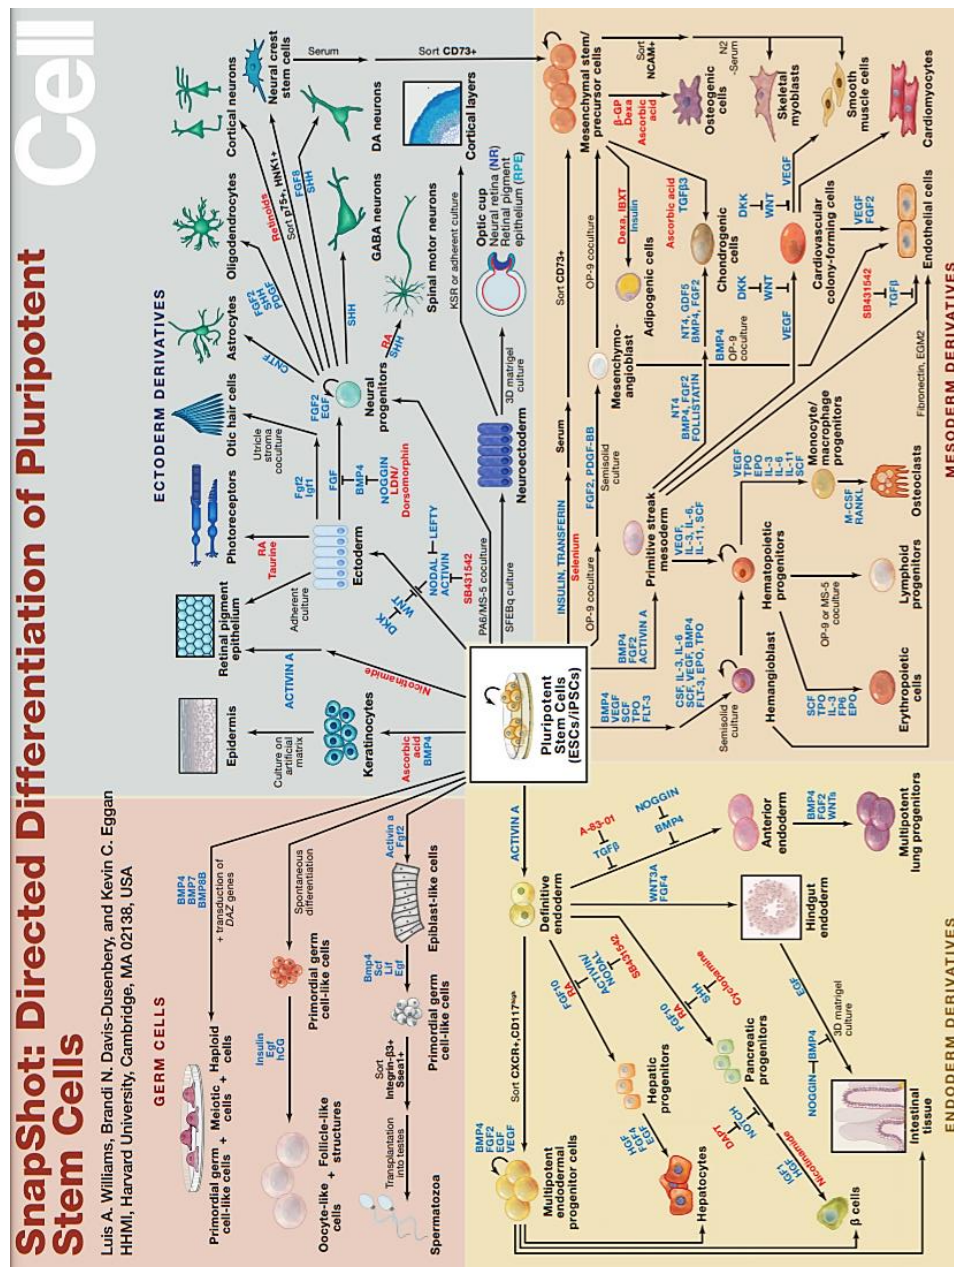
SnapShot: Directed Differentiation of Pluripotent Stem Cells

Cell

Luis A. Williams, Brandi N. Davis-Dusenbery, and Kevin C. Eggan
HHMI, Harvard University, Cambridge, MA 02138, USA

GERM CELLS

Primordial germ cell-like cells + Meiotic cells + Haploid cells

BMP4 BMP7 BMP8B

+ transduction of DAZ genes

Insulin Egf hCG

Spontaneous differentiation

Primordial germ cell-like cells

Oocyte-like cells + Follicle-like structures

Sort Integrin-β3+ Ssea1+

Bmp4 Scf Lif Egf

Activin a Fgf2

Epiblast-like cells

Primordial germ cell-like cells

Transplantation into testes

Spermatozoa

ECTODERM DERIVATIVES

Epidermis

Culture on artificial matrix

Keratinocytes

Ascorbic acid BMP4

ACTIVIN A

Nicotinamide

Retinal pigment epithelium

Adherent culture

DKK WNT

NODAL LEFTY ACTIVIN

SB431542

PA6/MS-5 coculture

SFEBq culture

Photoreceptors

RA Taurine

Fgf2 Igf1

Ectoderm

FGF

BMP4

NOGGIN LDN/ Dorsomorphin

Otic hair cells

Utricle stroma coculture

FGF2 EGF

Neural progenitors

CNTF

Astrocytes

FGF2 SHH PDGF

Oligodendrocytes

Retinoids

Sort p75+, HNK1+

FGF8 SHH

Cortical neurons

Neural crest stem cells

Serum

Sort CD73+

DA neurons

Cortical layers

SHH

GABA neurons

RA SHH

Spinal motor neurons

KSR or adherent culture

Optic cup
Neural retina (NR)
Retinal pigment epithelium (RPE)

3D matrigel culture

Neuroectoderm

Pluripotent Stem Cells (ESCs/iPSCs)

MESODERM DERIVATIVES

INSULIN, TRANSFERIN Selenium

OP-9 coculture

FGF2, PDGF-BB

Semisolid culture

Serum

Sort CD73+

Mesenchymal stem/ precursor cells

Sort NCAM+

N2 -Serum

β-GP Dexa Ascorbic acid

Osteogenic cells

Skeletal myoblasts

Smooth muscle cells

Cardiomyocytes

OP-9 coculture

Dexa, IBXT Insulin

Adipogenic cells

Ascorbic acid TGFβ3

Chondrogenic cells

DKK WNT

VEGF

Mesenchymo-angioblast

NT4, GDF5 BMP4, FGF2

BMP4 OP-9 coculture

DKK WNT

Cardiovascular colony-forming cells

VEGF FGF2

Endothelial cells

SB431542 TGFβ

Fibronectin, EGM2

NT4 BMP4, FGF2 FOLLISTATIN

VEGF

Primitive streak mesoderm

VEGF, IL-3, IL-6, IL-11, SCF

BMP4 FGF2 ACTIVIN A

VEGF TPO EPO IL-3 IL-6 IL-11 SCF

Monocyte/ macrophage progenitors

M-CSF RANKL

Osteoclasts

Hematopoietic progenitors

OP-9 or MS-5 coculture

Lymphoid progenitors

BMP4 VEGF SCF TPO FLT-3

CSF, IL-3, IL-6 SCF, VEGF, BMP4 FLT-3, EPO, TPO

Hemangioblast

Semisolid culture

SCF TPO IL-3 FP6 EPO

Erythropoietic cells

ENDODERM DERIVATIVES

ACTIVIN A

Definitive endoderm

A-83-01 TGFβ

NOGGIN BMP4

Anterior endoderm

BMP4 FGF2 WNTs

Multipotent lung progenitors

WNT3A FGF4

Hindgut endoderm

EGF

3D matrigel culture

Sort CXCR+, CD117high

BMP4 FGF2 EGF VEGF

Multipotent endodermal progenitor cells

FGF10 RA

ACTIVIN/ NODAL SB431542

Hepatic progenitors

HGF FGF4 EGF

Hepatocytes

SHH Cyclopamine

FGF10 RA

Pancreatic progenitors

NOTCH DAPT

IGF1 Nicotinamide

β cells

NOGGIN BMP4

Intestinal tissue